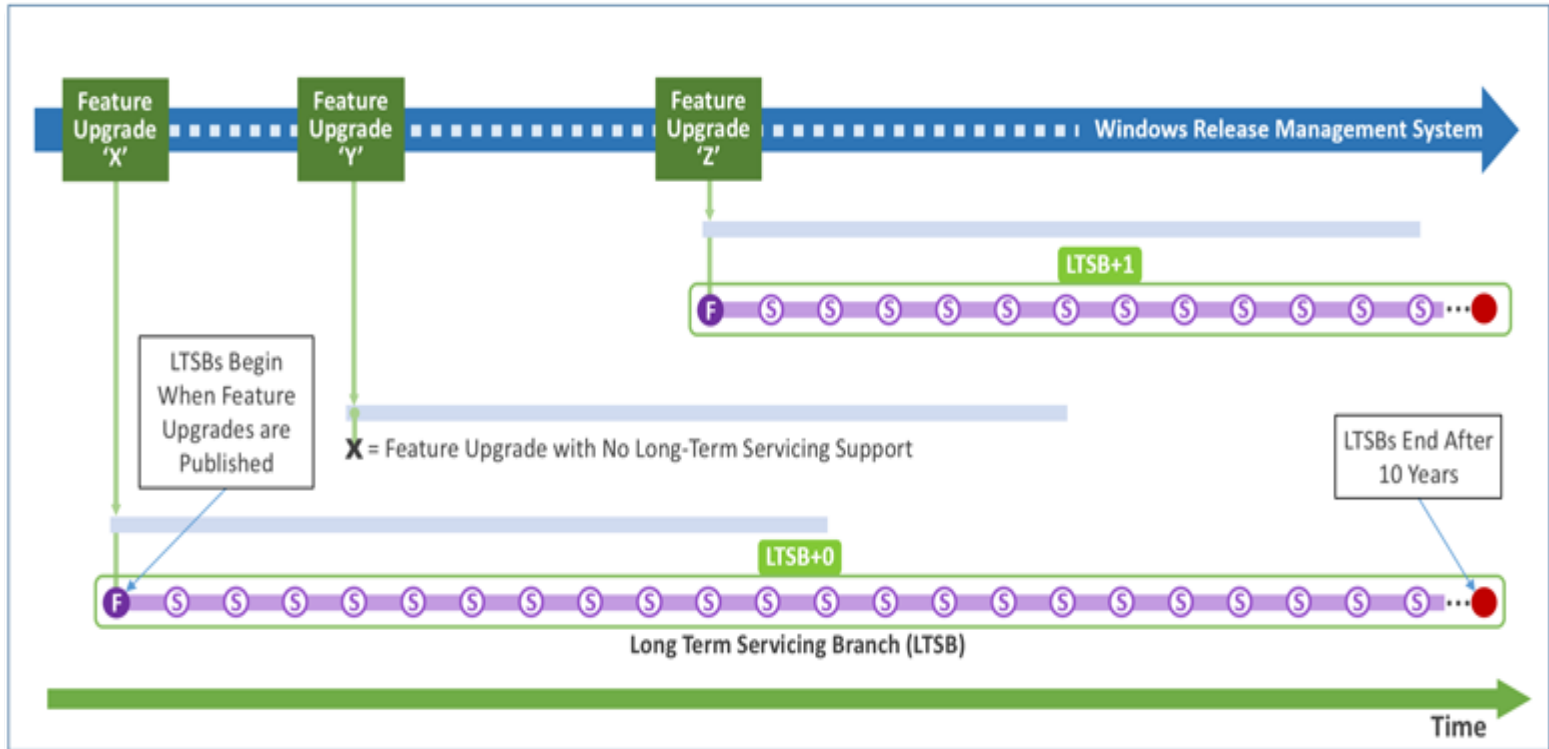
Feature Upgrade 'X'

Feature Upgrade 'Y'

Feature Upgrade 'Z'

Windows Release Management System

LTSB+1

F S S S S S S S S S S S S S

LTSBs Begin When Feature Upgrades are Published

X = Feature Upgrade with No Long-Term Servicing Support

LTSBs End After 10 Years

LTSB+0

F S S S S S S S S S S S S S S S S S S S S S S S S S

Long Term Servicing Branch (LTSB)

Time